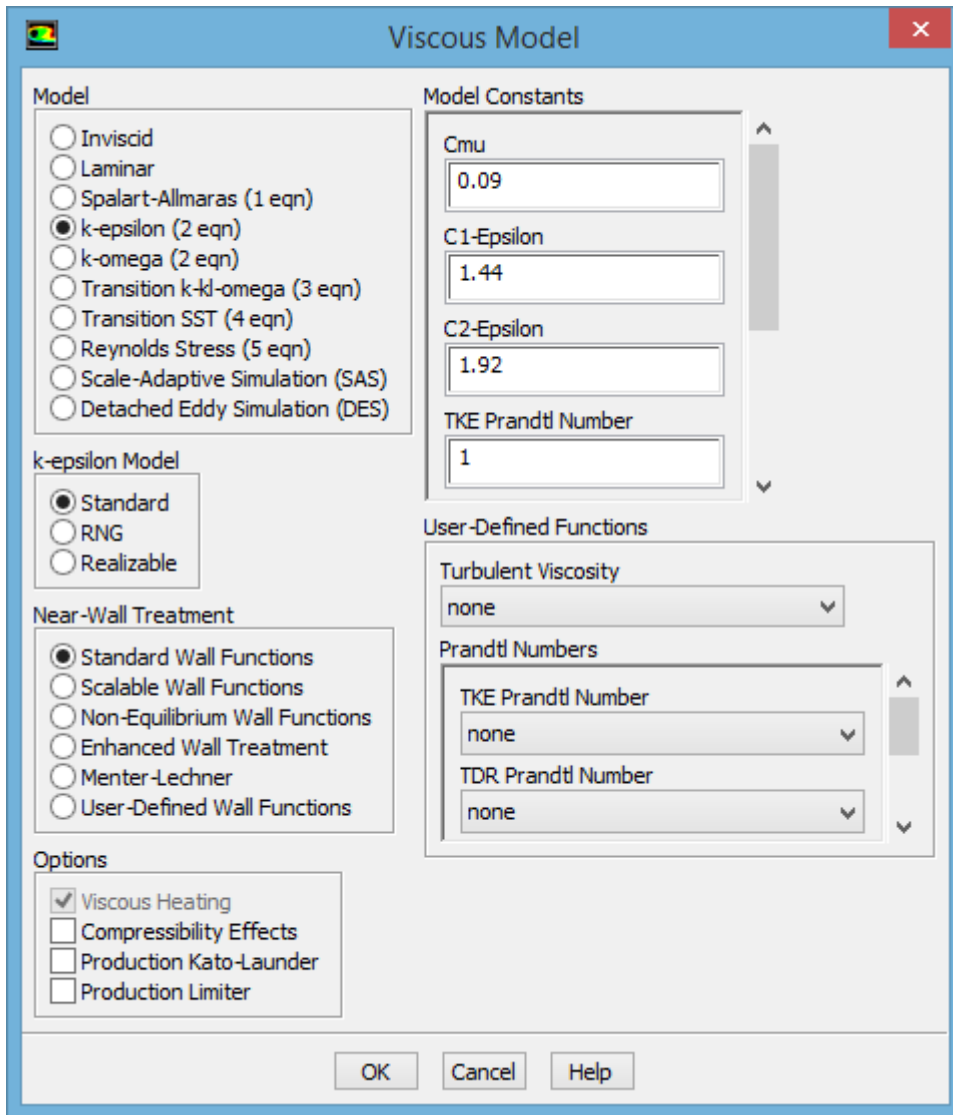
Viscous Model

Model
Inviscid
Laminar
Spalart-Allmaras (1 eqn)
k-epsilon (2 eqn)
k-omega (2 eqn)
Transition k-kl-omega (3 eqn)
Transition SST (4 eqn)
Reynolds Stress (5 eqn)
Scale-Adaptive Simulation (SAS)
Detached Eddy Simulation (DES)

k-epsilon Model
Standard
RNG
Realizable

Near-Wall Treatment
Standard Wall Functions
Scalable Wall Functions
Non-Equilibrium Wall Functions
Enhanced Wall Treatment
Menter-Lechner
User-Defined Wall Functions

Options
Viscous Heating
Compressibility Effects
Production Kato-Launder
Production Limiter

Model Constants
Cmu
0.09
C1-Epsilon
1.44
C2-Epsilon
1.92
TKE Prandtl Number
1

User-Defined Functions
Turbulent Viscosity
none
Prandtl Numbers
TKE Prandtl Number
none
TDR Prandtl Number
none

OK Cancel Help